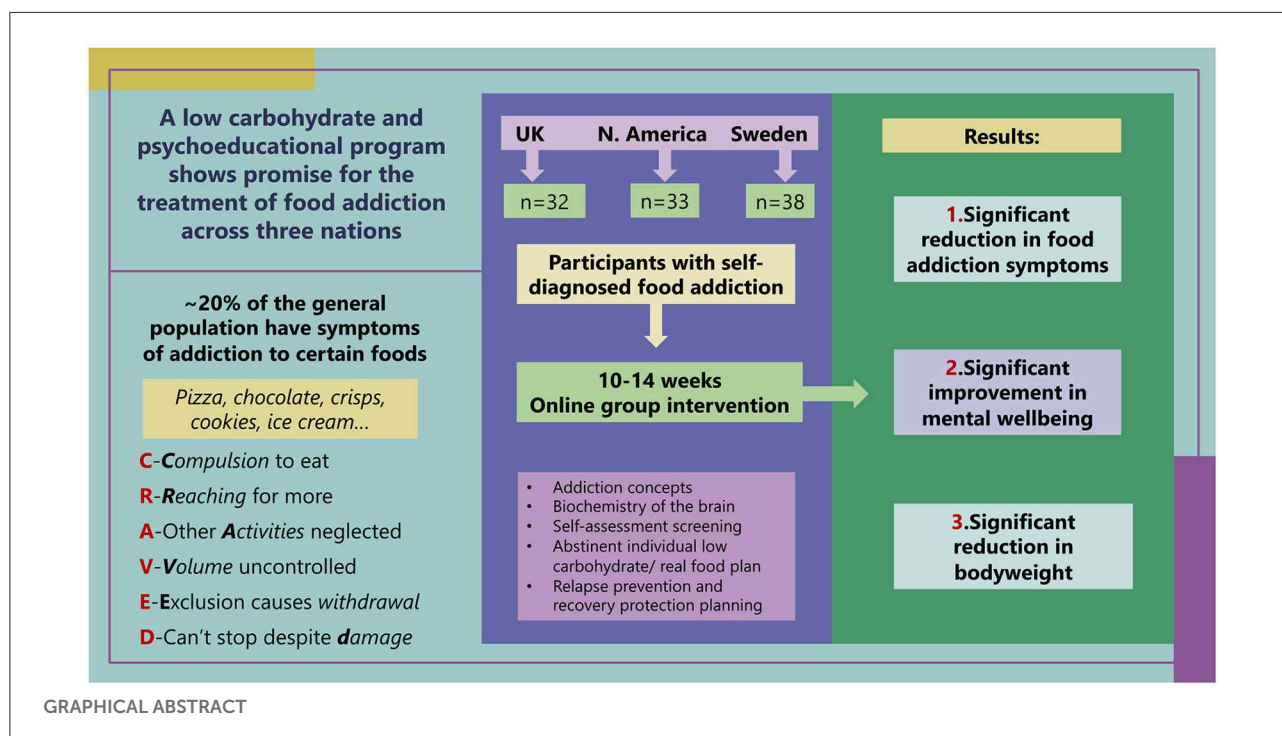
A low carbohydrate and psychoeducational program shows promise for the treatment of food addiction across three nations

~20% of the general population have symptoms of addiction to certain foods

Pizza, chocolate, crisps, cookies, ice cream...

C-Compulsion to eat

R-Reaching for more

A-Other Activities neglected

V-Volume uncontrolled

E-Exclusion causes withdrawal

D-Can't stop despite damage

UK N. America Sweden

n=32 n=33 n=38

Participants with self-diagnosed food addiction

10-14 weeks
Online group intervention

- Addiction concepts
- Biochemistry of the brain
- Self-assessment screening
- Abstinent individual low carbohydrate/ real food plan
- Relapse prevention and recovery protection planning

Results:

1.Significant reduction in food addiction symptoms

2.Significant improvement in mental wellbeing

3.Significant reduction in bodyweight

GRAPHICAL ABSTRACT